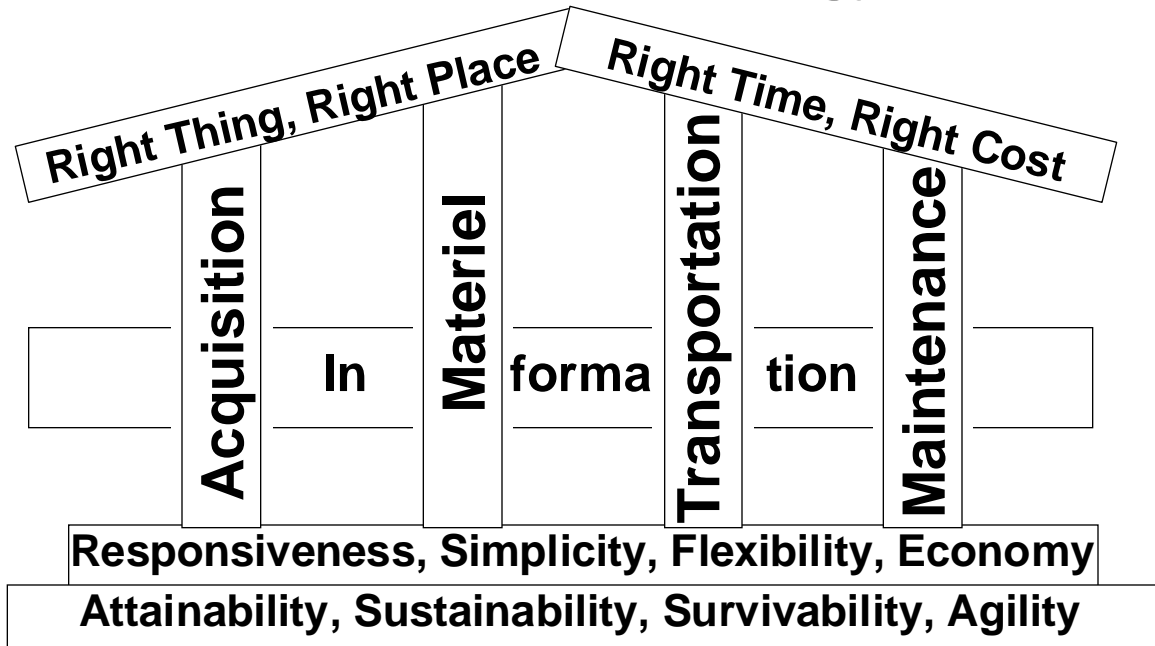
Right Thing, Right Place
Right Time, Right Cost

Acquisition
In
Materiel
forma
Transportation
tion
Maintenance

Responsiveness, Simplicity, Flexibility, Economy

Attainability, Sustainability, Survivability, Agility